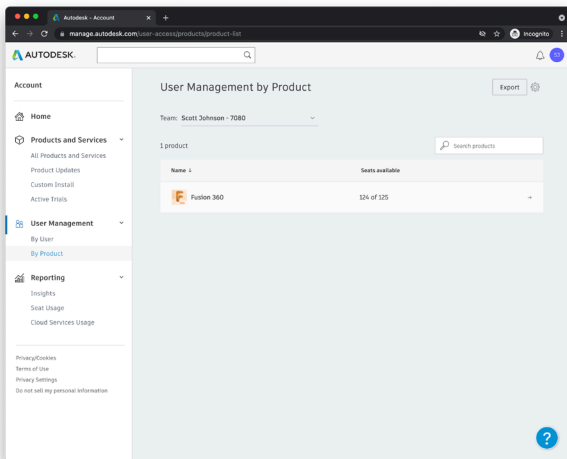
Autodesk - Account
manage.autodesk.com/user-access/products/product-list
Incognito
AUTODESK.
SS
Account
Home
Products and Services
All Products and Services
Product Updates
Custom Install
Active Trials
User Management
By User
By Product
Reporting
Insights
Seat Usage
Cloud Services Usage
Privacy/Cookies
Terms of Use
Privacy Settings
Do not sell my personal information

User Management by Product
Export
Team: Scott Johnson - 7080
1 product
Search products

| Name ↓ | Seats available | |
|---|---|---|
| Fusion 360 | 124 of 125 | → |

?